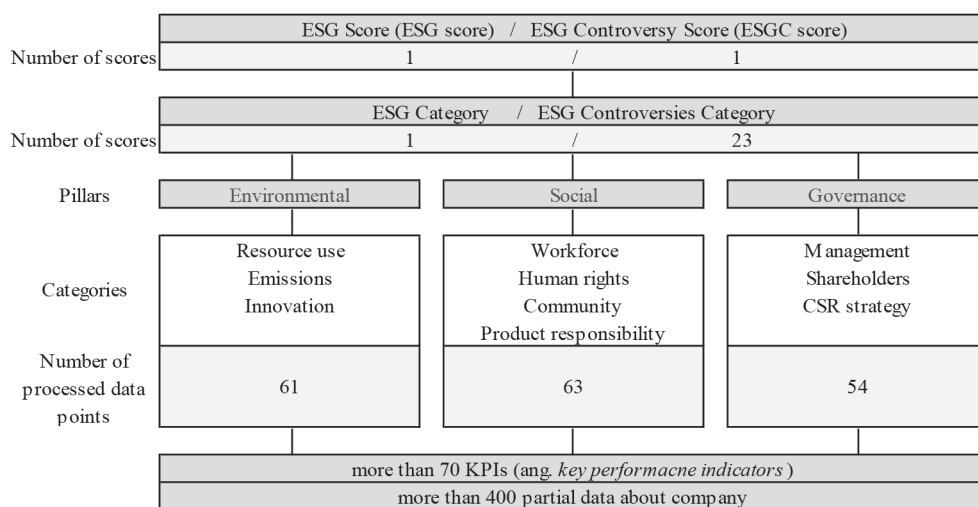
ESG Score (ESG score) / ESG Controversy Score (ESGC score)

Number of scores 1 / 1

ESG Category / ESG Controversies Category

Number of scores 1 / 23

Pillars

Environmental

Social

Governance

Categories

Resource use
Emissions
Innovation

Workforce
Human rights
Community
Product responsibility

Management
Shareholders
CSR strategy

Number of processed data points

61

63

54

more than 70 KPIs (ang. *key performacne indicators* )

more than 400 partial data about company